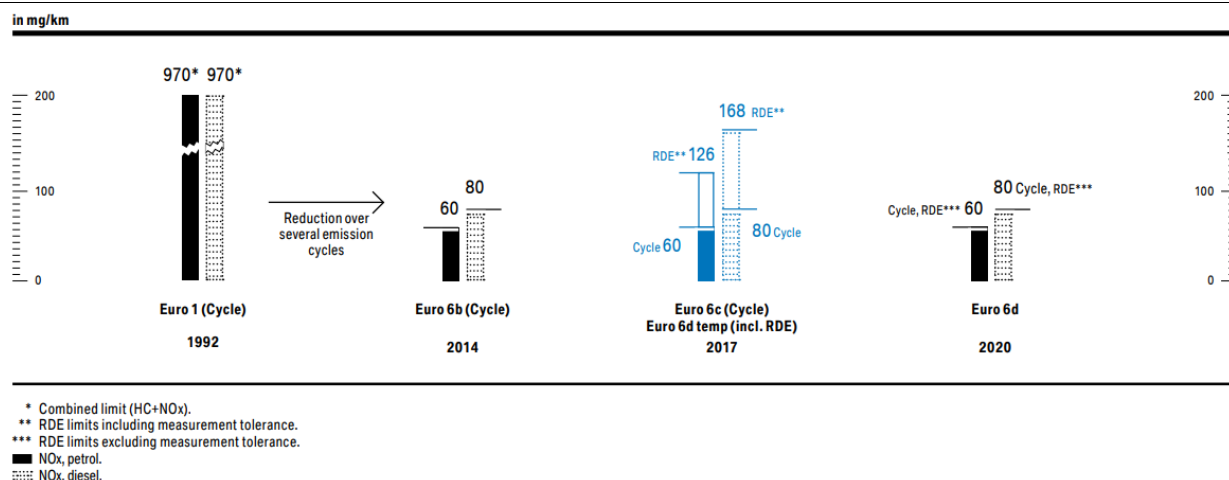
in mg/km

200
100
0

970* 970*

Reduction over several emission cycles

60 80

168 RDE**
RDE** 126
Cycle 60
80 Cycle

Cycle, RDE*** 60
80 Cycle, RDE***

200
100
0

Euro 1 (Cycle)
1992

Euro 6b (Cycle)
2014

Euro 6c (Cycle)
Euro 6d temp (incl. RDE)
2017

Euro 6d
2020

* Combined limit (HC+NOx).
** RDE limits including measurement tolerance.
*** RDE limits excluding measurement tolerance.
NOx, petrol.
NOx, diesel.